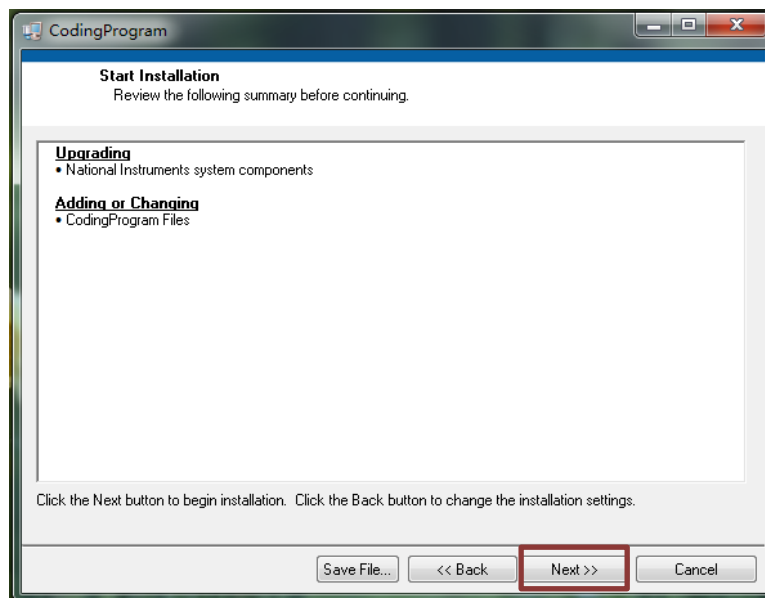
CodingProgram

Start Installation
Review the following summary before continuing.

Upgrading
• National Instruments system components

Adding or Changing
• CodingProgram Files

Click the Next button to begin installation. Click the Back button to change the installation settings.

Save File...
<< Back
Next >>
Cancel